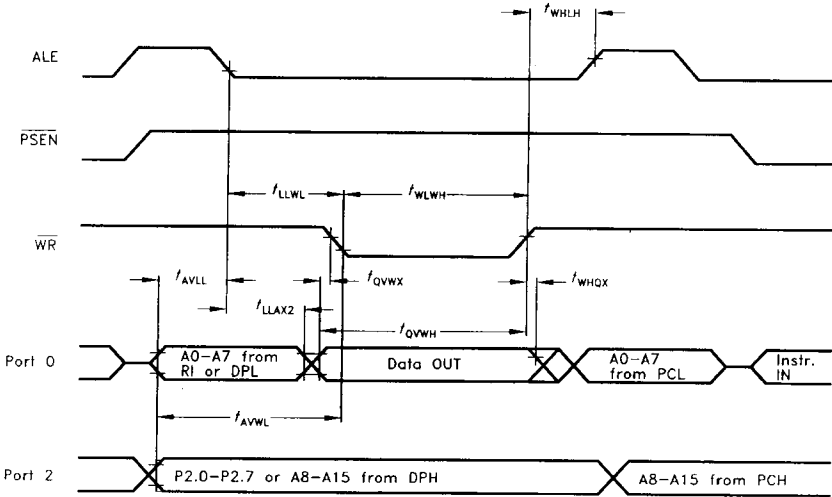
$t_{WHLH}$

ALE

$\overline{PSEN}$

$t_{LLWL}$

$t_{WLWH}$

$\overline{WR}$

$t_{AVLL}$

$t_{QVWX}$

$t_{WHQX}$

$t_{LLAX2}$

$t_{QVWH}$

Port 0

A0–A7 from RI or DPL

Data OUT

A0–A7 from PCL

Instr. IN

$t_{AVWL}$

Port 2

P2.0–P2.7 or A8–A15 from DPH

A8–A15 from PCH